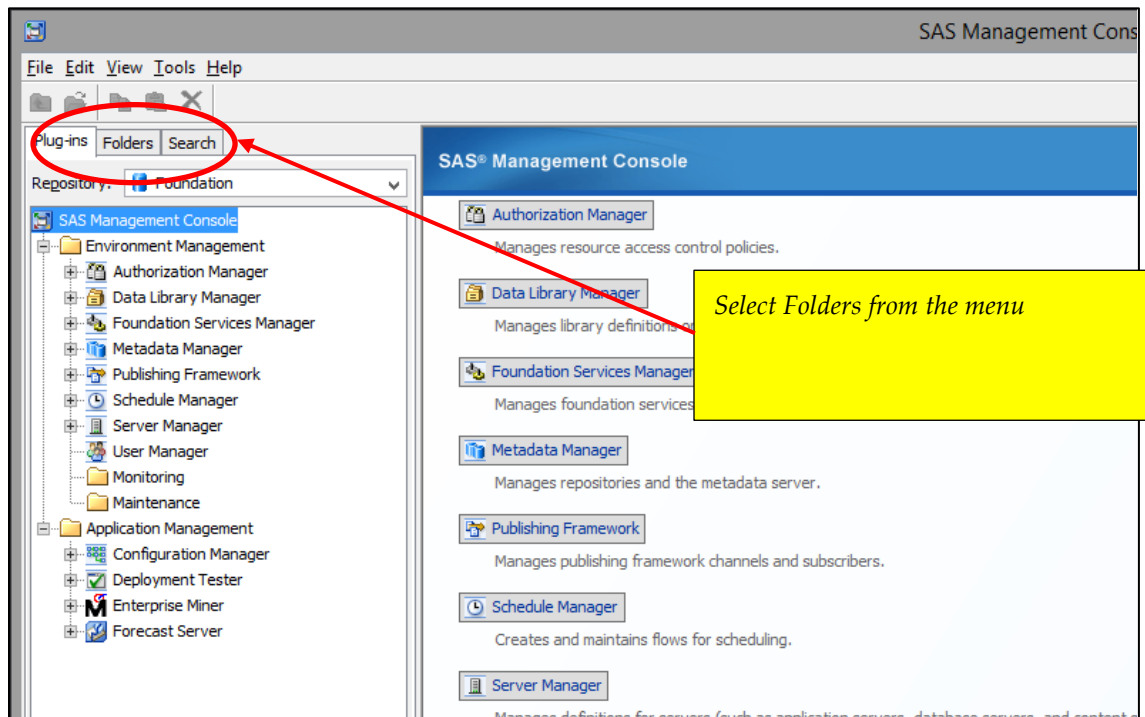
SAS Management Cons

File Edit View Tools Help

Plug-ins Folders Search

Repository: Foundation

SAS Management Console
Environment Management
Authorization Manager
Data Library Manager
Foundation Services Manager
Metadata Manager
Publishing Framework
Schedule Manager
Server Manager
User Manager
Monitoring
Maintenance
Application Management
Configuration Manager
Deployment Tester
Enterprise Miner
Forecast Server

SAS® Management Console

Authorization Manager
Manages resource access control policies.

Data Library Manager
Manages library definitions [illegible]

Foundation Services Manager
Manages foundation services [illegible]

Select Folders from the menu

Metadata Manager
Manages repositories and the metadata server.

Publishing Framework
Manages publishing framework channels and subscribers.

Schedule Manager
Creates and maintains flows for scheduling.

Server Manager
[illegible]